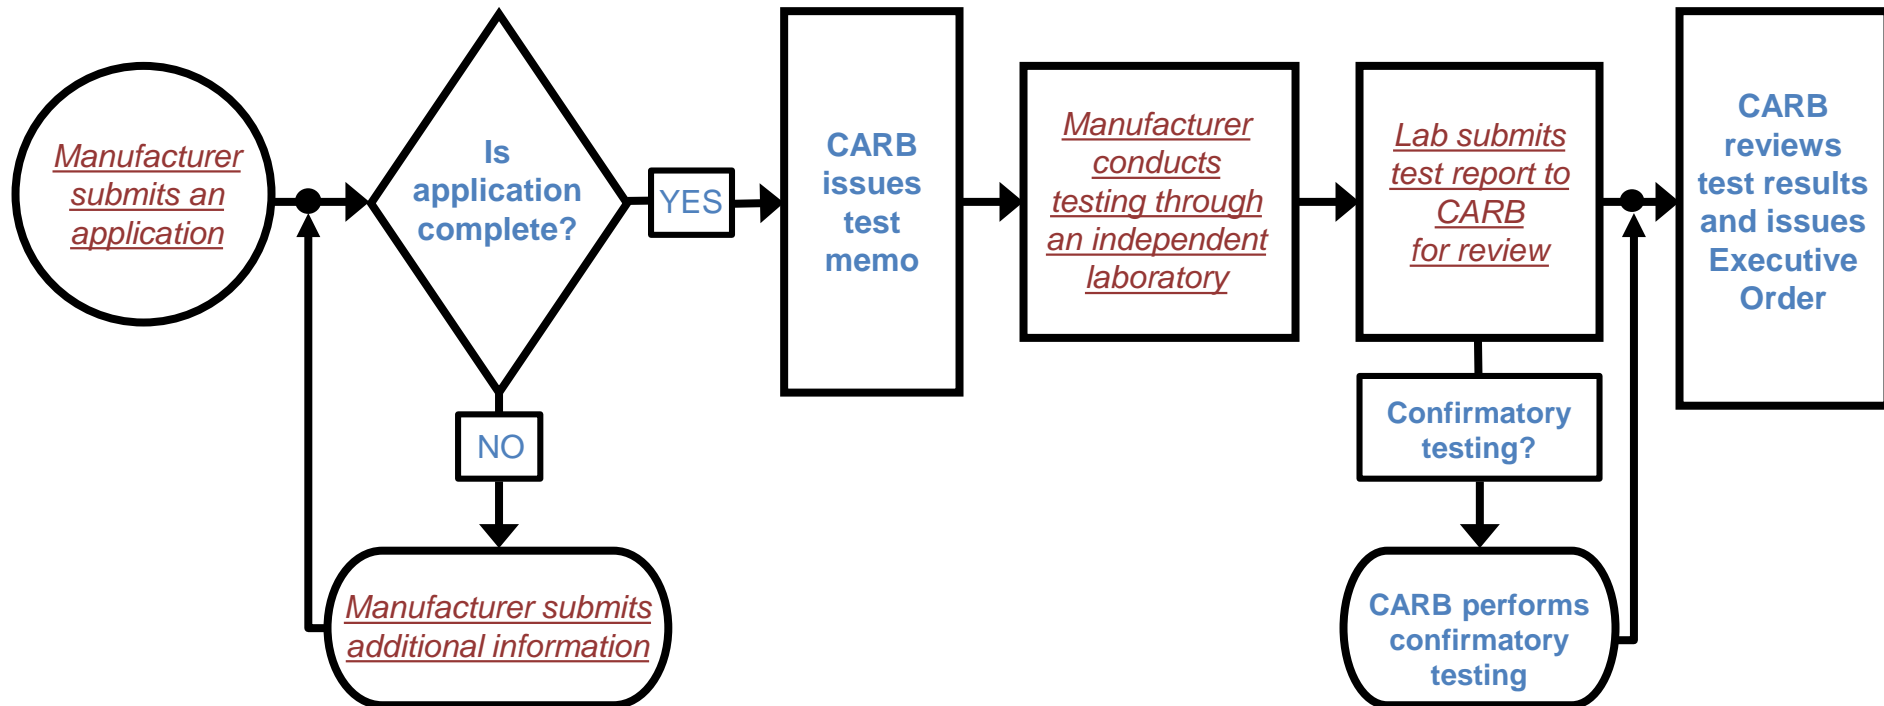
Manufacturer submits an application

Is application complete?

YES

NO

Manufacturer submits additional information

CARB issues test memo

Manufacturer conducts testing through an independent laboratory

Lab submits test report to CARB for review

Confirmatory testing?

CARB performs confirmatory testing

CARB reviews test results and issues Executive Order